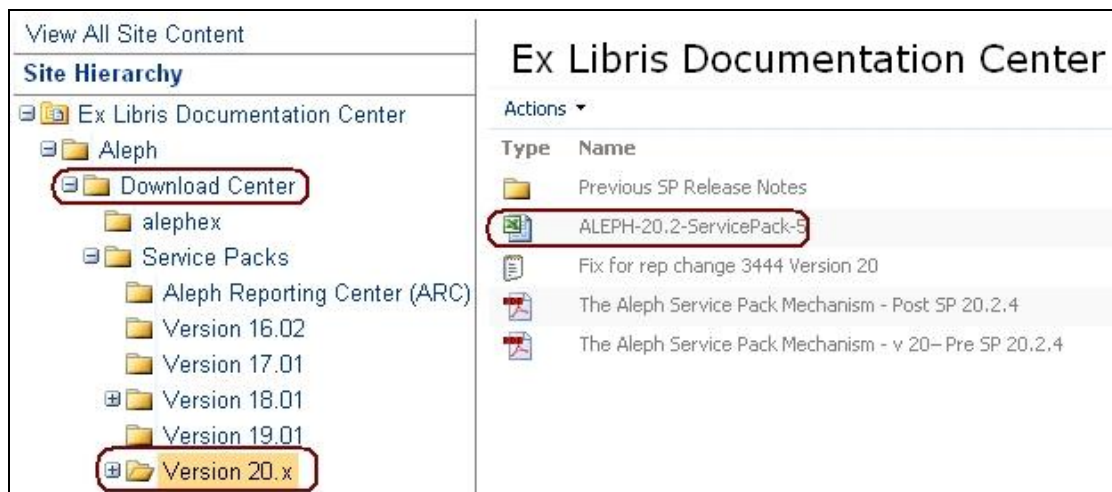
View All Site Content

Site Hierarchy

Ex Libris Documentation Center

Aleph

Download Center

alephex

Service Packs

Aleph Reporting Center (ARC)

Version 16.02

Version 17.01

Version 18.01

Version 19.01

Version 20.x

Ex Libris Documentation Center

Actions ▾

| Type | Name |
|---|---|
| | Previous SP Release Notes |
| | ALEPH-20.2-ServicePack-5 |
| | Fix for rep change 3444 Version 20 |
| | The Aleph Service Pack Mechanism - Post SP 20.2.4 |
| | The Aleph Service Pack Mechanism - v 20– Pre SP 20.2.4 |